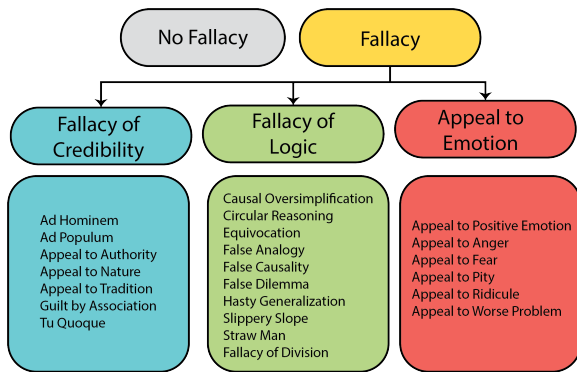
No Fallacy

Fallacy

Fallacy of Credibility

Fallacy of Logic

Appeal to Emotion

Ad Hominem
Ad Populum
Appeal to Authority
Appeal to Nature
Appeal to Tradition
Guilt by Association
Tu Quoque

Causal Oversimplification
Circular Reasoning
Equivocation
False Analogy
False Causality
False Dilemma
Hasty Generalization
Slippery Slope
Straw Man
Fallacy of Division

Appeal to Positive Emotion
Appeal to Anger
Appeal to Fear
Appeal to Pity
Appeal to Ridicule
Appeal to Worse Problem